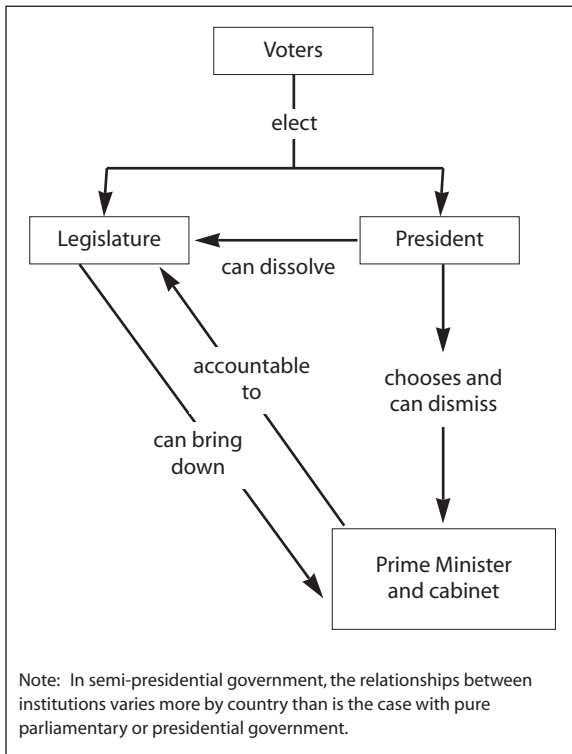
Voters

elect

Legislature

President

can dissolve

accountable to

chooses and can dismiss

can bring down

Prime Minister and cabinet

Note: In semi-presidential government, the relationships between institutions varies more by country than is the case with pure parliamentary or presidential government.